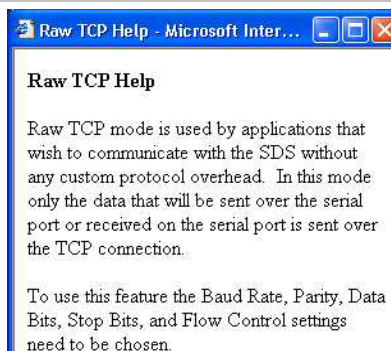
Raw TCP Help - Microsoft Inter...

Raw TCP Help

Raw TCP mode is used by applications that wish to communicate with the SDS without any custom protocol overhead. In this mode only the data that will be sent over the serial port or received on the serial port is sent over the TCP connection.

To use this feature the Baud Rate, Parity, Data Bits, Stop Bits, and Flow Control settings need to be chosen.